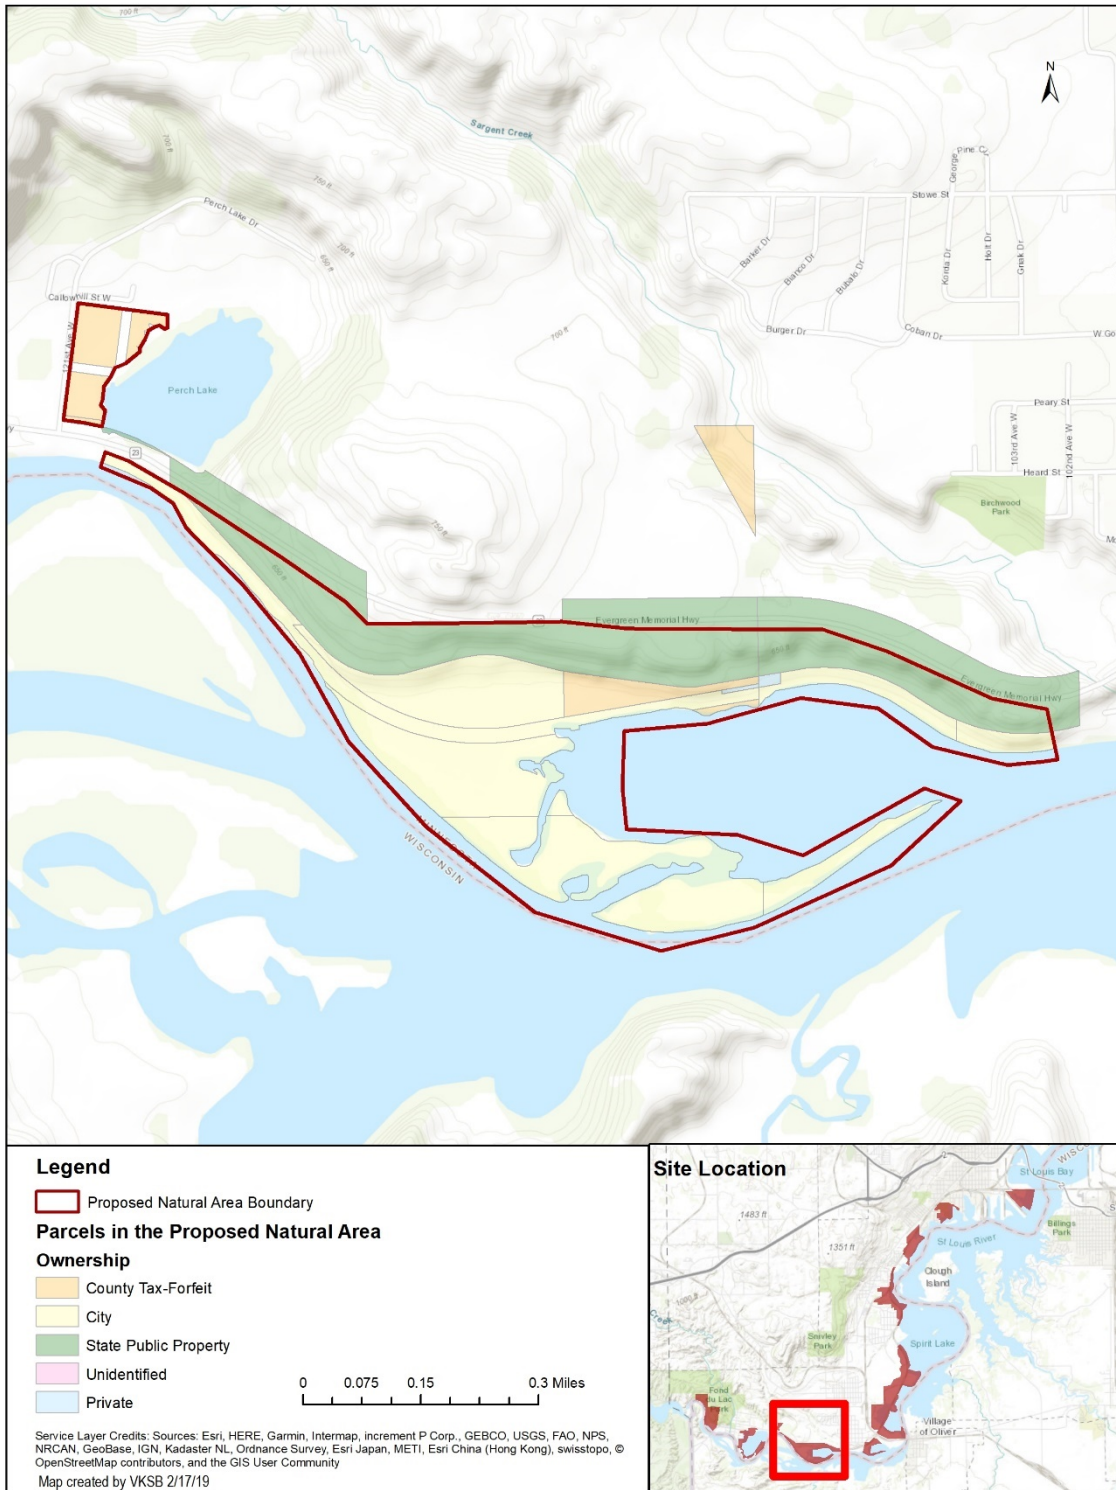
700 ft

N

Sargent Creek

Pine Cr

George

Stowe St

Perch Lake Dr

700 ft

700 ft

650 ft

Barker Dr

Blanco Dr

Bubake Dr

Kenta Dr

Holt Dr

Greak Dr

Callowhill St W

121st Ave W

Burger Dr

Coban Dr

W Go

700 ft

Perch Lake

Peary St

103rd Ave W

102nd Ave W

Heard St

23

Birchwood Park

750 ft

650 ft

Evergreen Memorial Hwy

Evergreen Memorial Hwy

WISCONSIN

Legend

Proposed Natural Area Boundary

Parcels in the Proposed Natural Area

Ownership

County Tax-Forfeit

City

State Public Property

Unidentified

Private

0 0.075 0.15 0.3 Miles

Service Layer Credits: Sources: Esri, HERE, Garmin, Intermap, increment P Corp., GEBCO, USGS, FAO, NPS, NRCAN, GeoBase, IGN, Kadaster NL, Ordnance Survey, Esri Japan, METI, Esri China (Hong Kong), swisstopo, © OpenStreetMap contributors, and the GIS User Community

Map created by VKSB 2/17/19

Site Location

St Louis Bay

1483 ft

Billings Park

1351 ft

St Louis River

Clough Island

Spirit Lake

Fond du Lac

Village of Oliver